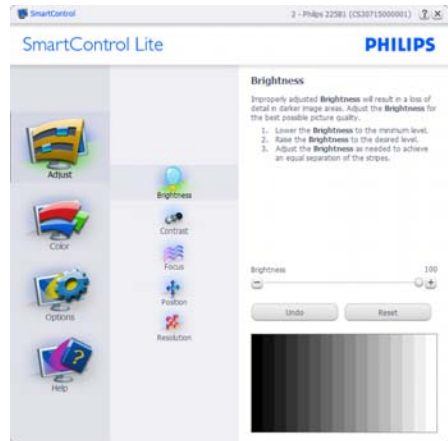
SmartControl

2 - Philips 225B1 (CS30715000001) ? X

SmartControl Lite

PHILIPS

Adjust

Color

Options

Help

Brightness

Contrast

Focus

Position

Resolution

Brightness

Improperly adjusted Brightness will result in a loss of detail in darker image areas. Adjust the Brightness for the best possible picture quality.

1. Lower the Brightness to the minimum level.
2. Raise the Brightness to the desired level.
3. Adjust the Brightness as needed to achieve an equal separation of the stripes.

Brightness

100

Undo

Reset